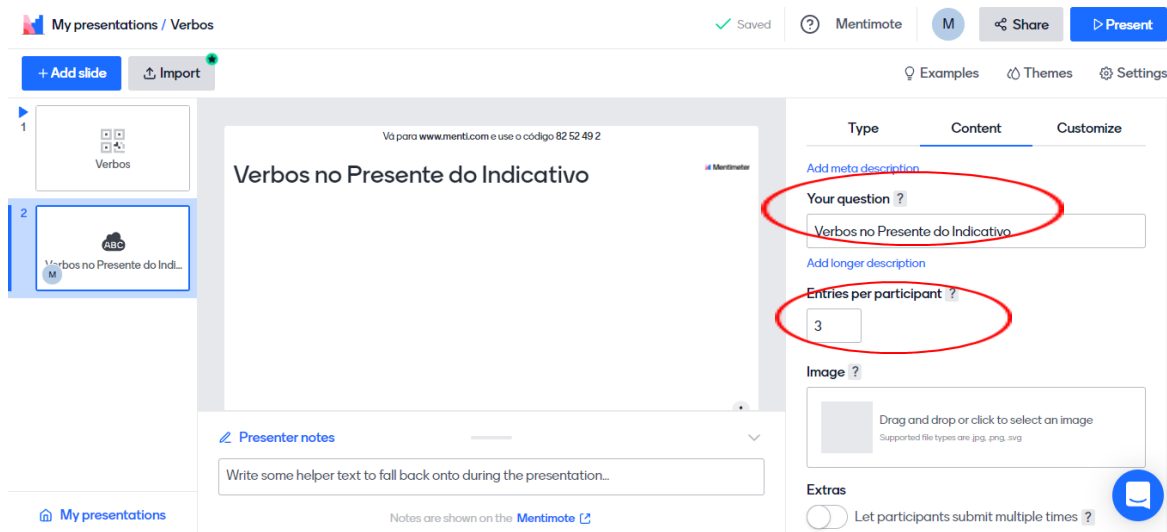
My presentations / Verbos

Saved

Mentimote

M

Share

Present

+ Add slide

Import

Examples

Themes

Settings

1

Verbos

2

Verbos no Presente do Indi...

M

Vá para www.menti.com e use o código 82 52 49 2

Verbos no Presente do Indicativo

Mentimeter

Presenter notes

Write some helper text to fall back onto during the presentation...

Notes are shown on the Mentimote

My presentations

Type

Content

Customize

Add meta description

Your question ?

Verbos no Presente do Indicativo

Add longer description

Entries per participant ?

3

Image ?

Drag and drop or click to select an image

Supported file types are .jpg, .png, .svg

Extras

Let participants submit multiple times ?